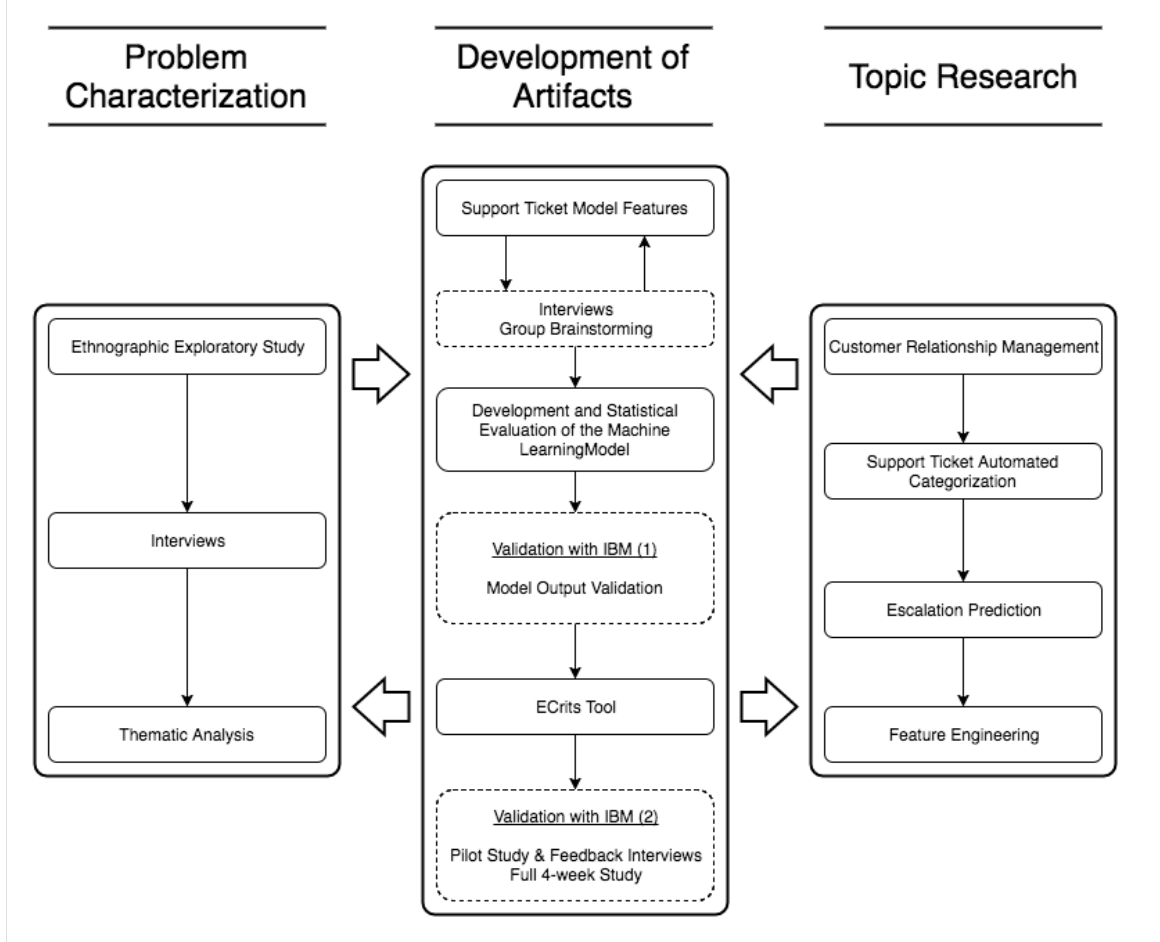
Problem Characterization

Development of Artifacts

Topic Research

Support Ticket Model Features

Interviews
Group Brainstorming

Development and Statistical Evaluation of the Machine LearningModel

Validation with IBM (1)

Model Output Validation

ECrits Tool

Validation with IBM (2)

Pilot Study & Feedback Interviews
Full 4-week Study

Ethnographic Exploratory Study

Interviews

Thematic Analysis

Customer Relationship Management

Support Ticket Automated Categorization

Escalation Prediction

Feature Engineering